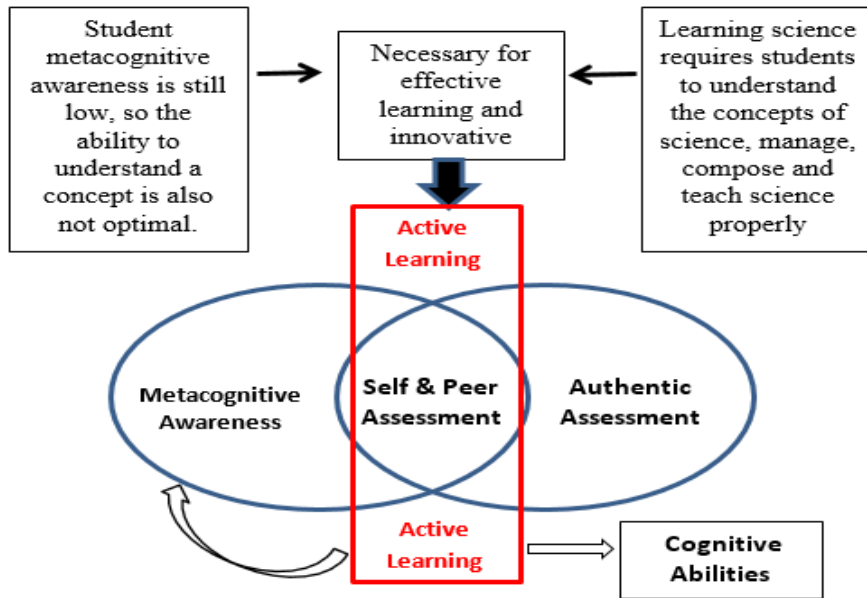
Student metacognitive awareness is still low, so the ability to understand a concept is also not optimal.

Necessary for effective learning and innovative

Learning science requires students to understand the concepts of science, manage, compose and teach science properly

Active Learning

Metacognitive Awareness

Self & Peer Assessment

Authentic Assessment

Active Learning

Cognitive Abilities